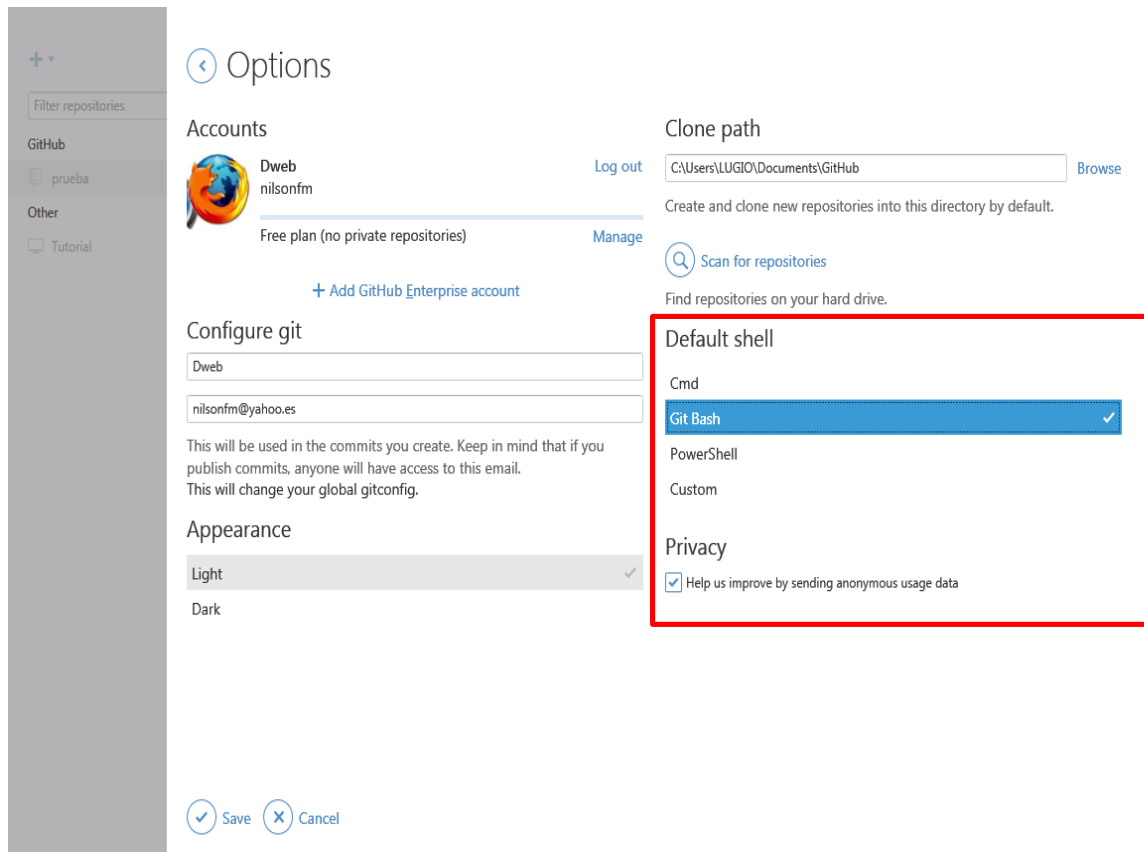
+ ▾

Filter repositories

GitHub

prueba

Other

Tutorial

Options

Accounts

Dweb
nilsonfm

Log out

Free plan (no private repositories)

Manage

+ Add GitHub Enterprise account

Configure git

Dweb

nilsonfm@yahoo.es

This will be used in the commits you create. Keep in mind that if you publish commits, anyone will have access to this email.
This will change your global gitconfig.

Appearance

Light

Dark

Clone path

C:\Users\LUGIO\Documents\GitHub

Browse

Create and clone new repositories into this directory by default.

Scan for repositories

Find repositories on your hard drive.

Default shell

Cmd

Git Bash

PowerShell

Custom

Privacy

Help us improve by sending anonymous usage data

Save

Cancel